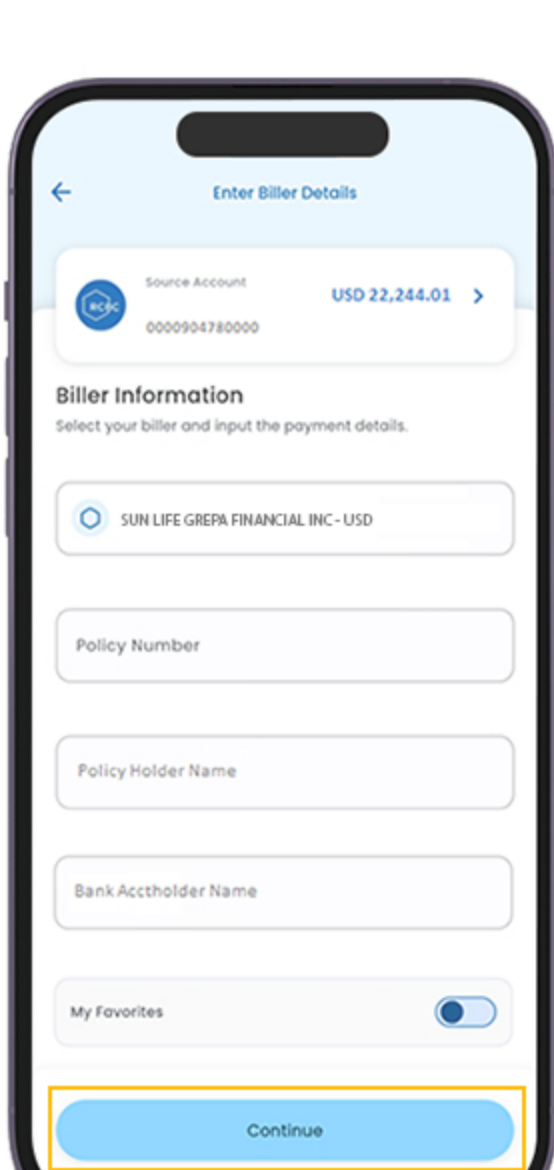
Enter Biller Details

RCBC
Source Account
0000904780000
USD 22,244.01

Biller Information
Select your biller and input the payment details.

SUN LIFE GREPA FINANCIAL INC - USD

Policy Number

Policy Holder Name

Bank Acctholder Name

My Favorites

Continue